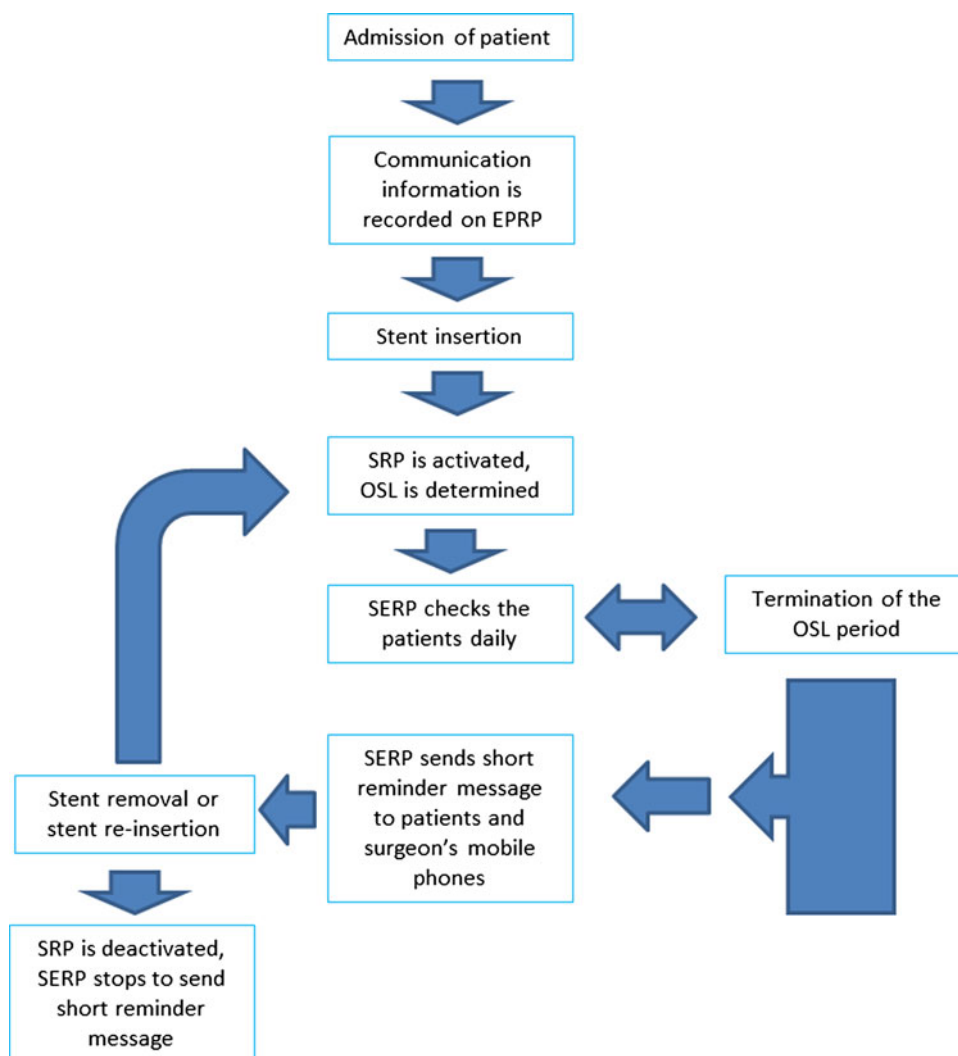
Admission of patient

Communication information is recorded on EPRP

Stent insertion

SRP is activated, OSL is determined

SERP checks the patients daily

Termination of the OSL period

SERP sends short reminder message to patients and surgeon's mobile phones

Stent removal or stent re-insertion

SRP is deactivated, SERP stops to send short reminder message